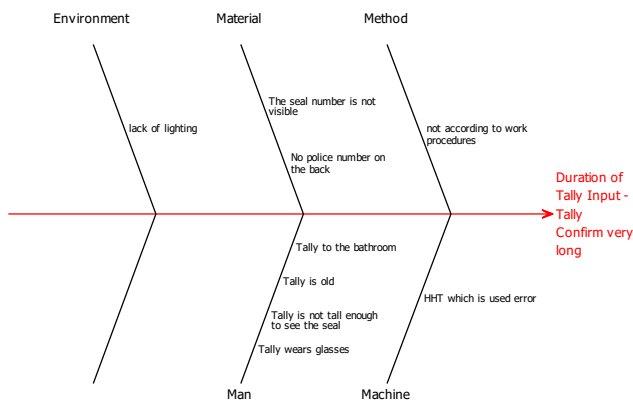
Environment

Material

Method

lack of lighting

The seal number is not visible

No police number on the back

not according to work procedures

Duration of Tally Input - Tally Confirm very long

Tally to the bathroom

Tally is old

Tally is not tall enough to see the seal

Tally wears glasses

HHT which is used error

Man

Machine